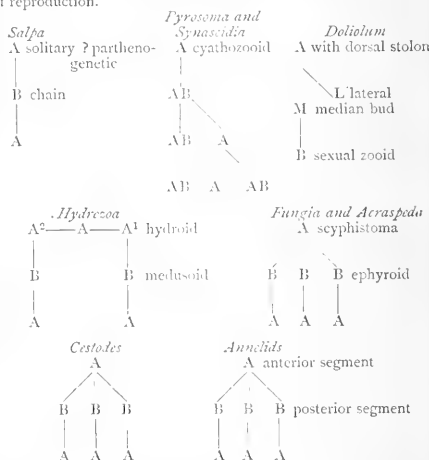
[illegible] reproduction.

Salpa
A solitary ? parthenogenetic

B chain

A

Pyrosoma and Synascidia
A cyathozooid

AB

AB A

AB A AB

Doliolum
A with dorsal stolon

L lateral
M median bud

B sexual zooid

Hydrozoa
$A^2$—A—$A^1$ hydroid

B B medusoid

A A

Fungia and Acraspeda
A scyphistoma

B B B ephyroid

A A A

Cestodes
A

B B B

A A A

Annelids
A anterior segment

B B B posterior segment

A A A